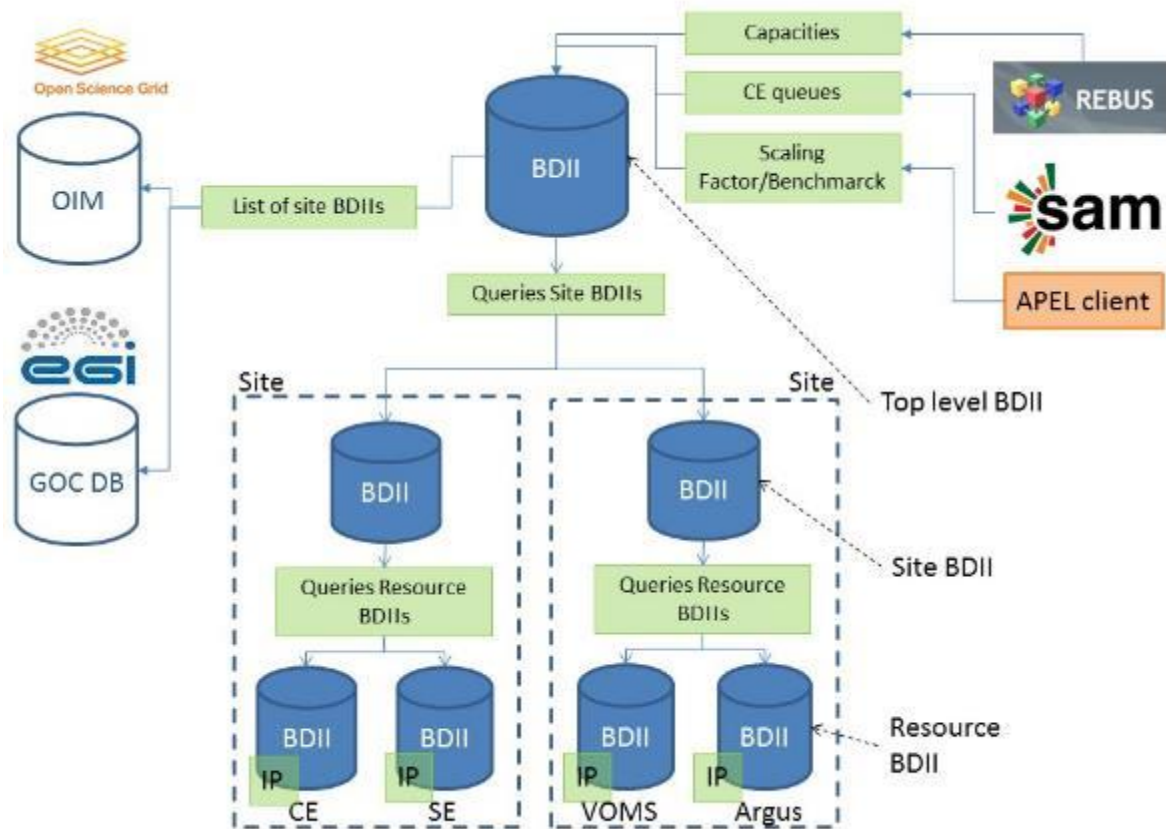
Open Science Grid

OIM

egi

GOC DB

List of site BDIIs

Capacities

CE queues

Scaling Factor/Benchmarck

REBUS

sam

APEL client

BDII

Queries Site BDIIs

Top level BDII

Site

Site

BDII

Queries Resource BDIIs

BDII

IP

CE

BDII

IP

SE

BDII

Queries Resource BDIIs

BDII

IP

VOMS

BDII

IP

Argus

Site BDII

Resource BDII